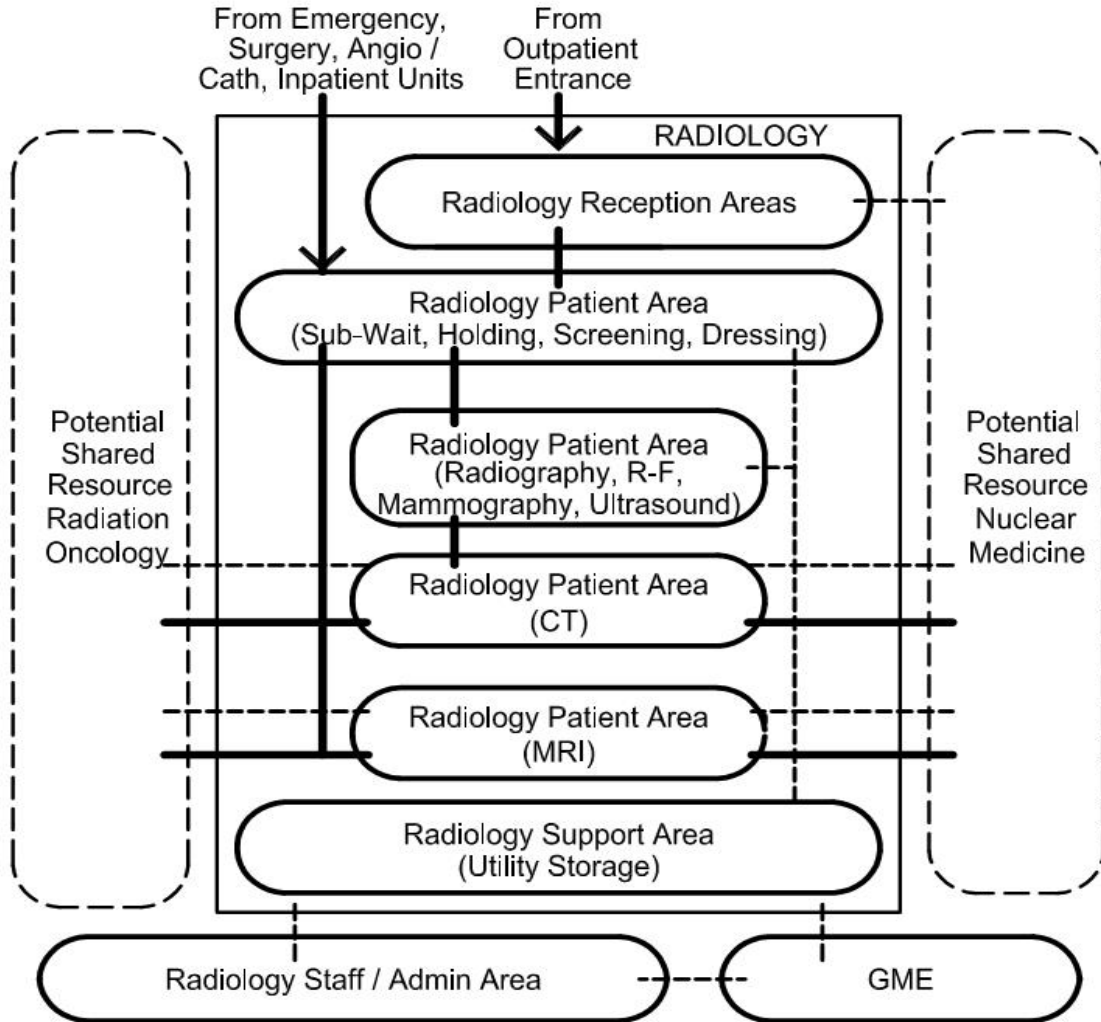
From Emergency, Surgery, Angio / Cath, Inpatient Units

From Outpatient Entrance

RADIOLOGY

Radiology Reception Areas

Radiology Patient Area (Sub-Wait, Holding, Screening, Dressing)

Potential Shared Resource Radiation Oncology

Radiology Patient Area (Radiography, R-F, Mammography, Ultrasound)

Potential Shared Resource Nuclear Medicine

Radiology Patient Area (CT)

Radiology Patient Area (MRI)

Radiology Support Area (Utility Storage)

Radiology Staff / Admin Area

GME